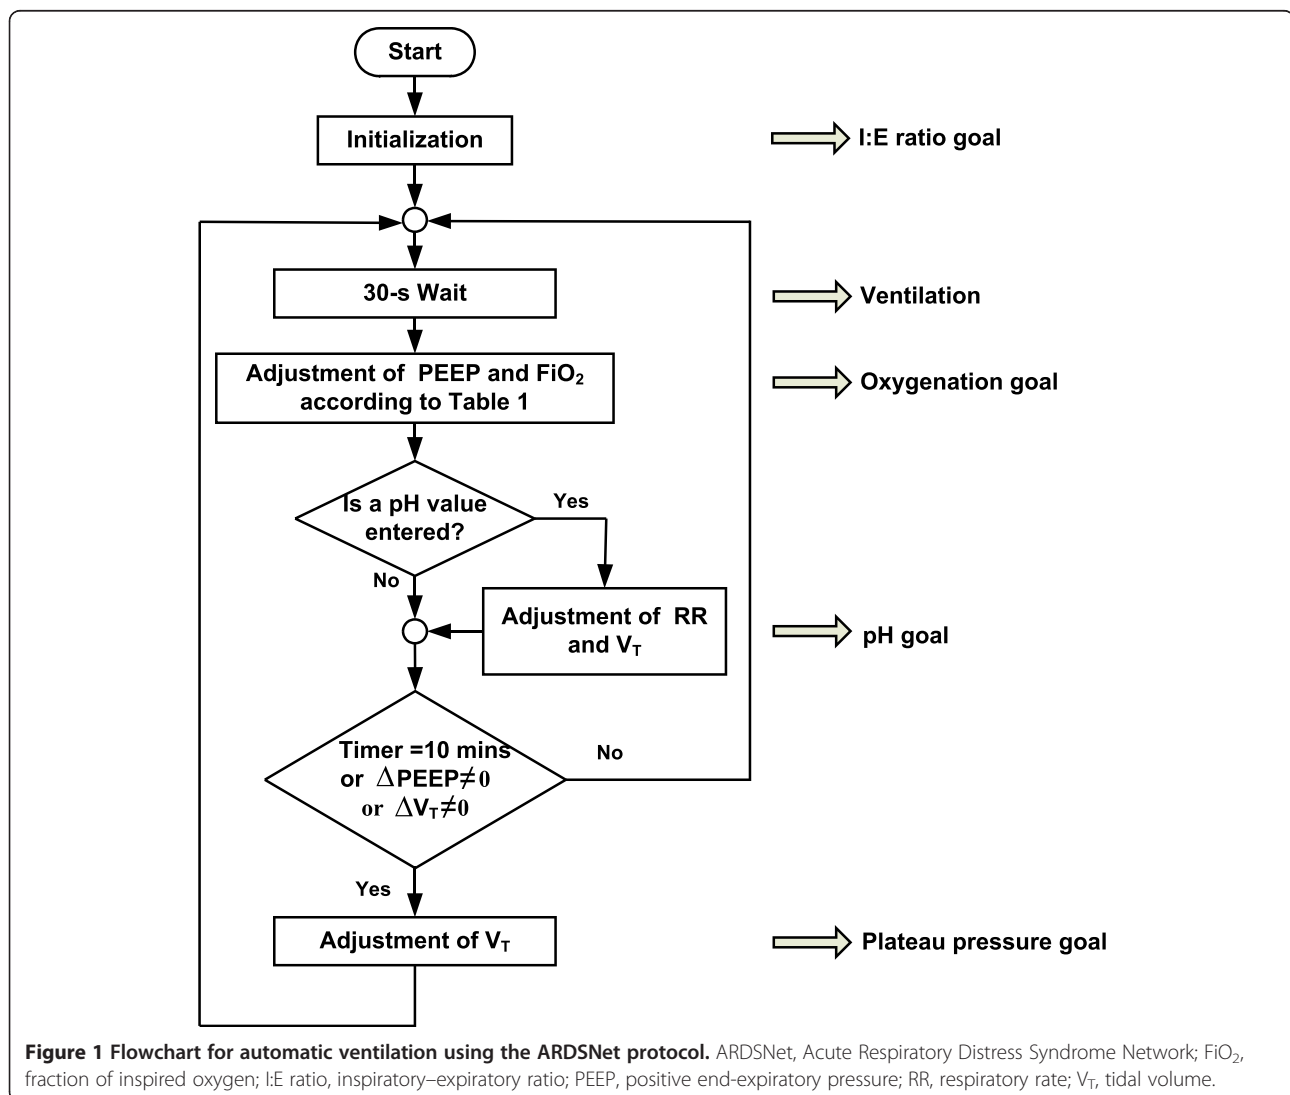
Start

Initialization

I:E ratio goal

30-s Wait

Ventilation

Adjustment of PEEP and $FiO_2$ according to Table 1

Oxygenation goal

Is a pH value entered?

Yes

No

Adjustment of RR and $V_T$

pH goal

Timer =10 mins or $\Delta$PEEP$\neq 0$ or $\Delta V_T \neq 0$

No

Yes

Adjustment of $V_T$

Plateau pressure goal

**Figure 1 Flowchart for automatic ventilation using the ARDSNet protocol.** ARDSNet, Acute Respiratory Distress Syndrome Network; $FiO_2$, fraction of inspired oxygen; I:E ratio, inspiratory–expiratory ratio; PEEP, positive end-expiratory pressure; RR, respiratory rate; $V_T$, tidal volume.